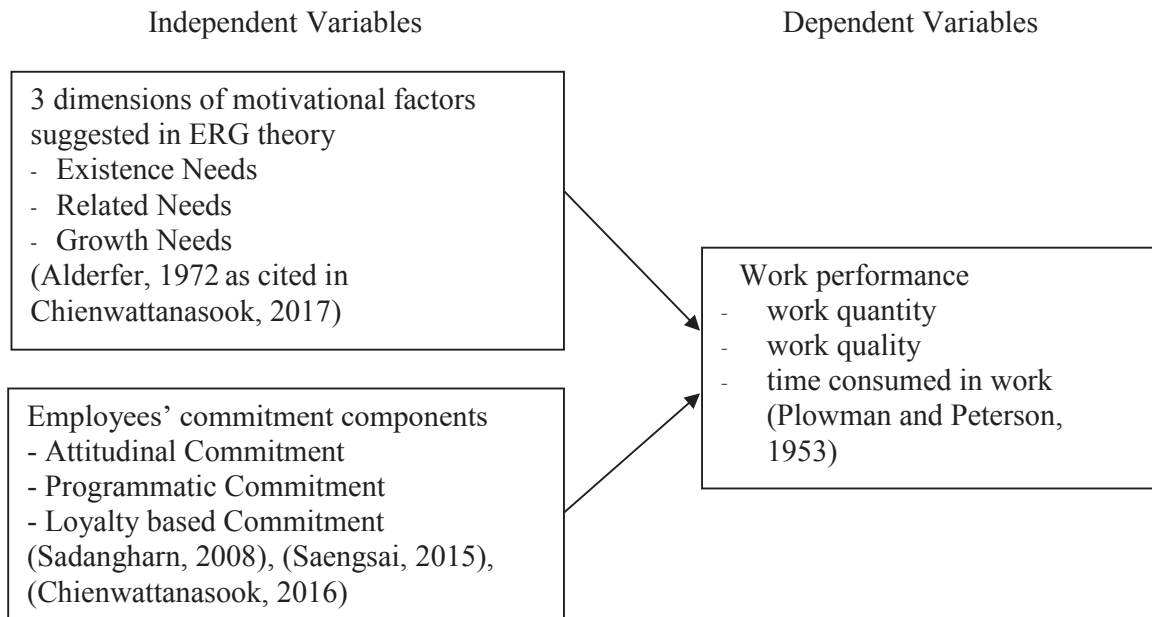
Independent Variables

Dependent Variables

3 dimensions of motivational factors suggested in ERG theory
- Existence Needs
- Related Needs
- Growth Needs
(Alderfer, 1972 as cited in Chienwattanasook, 2017)

Employees' commitment components
- Attitudinal Commitment
- Programmatic Commitment
- Loyalty based Commitment
(Sadangharn, 2008), (Saengsai, 2015), (Chienwattanasook, 2016)

Work performance
- work quantity
- work quality
- time consumed in work
(Plowman and Peterson, 1953)